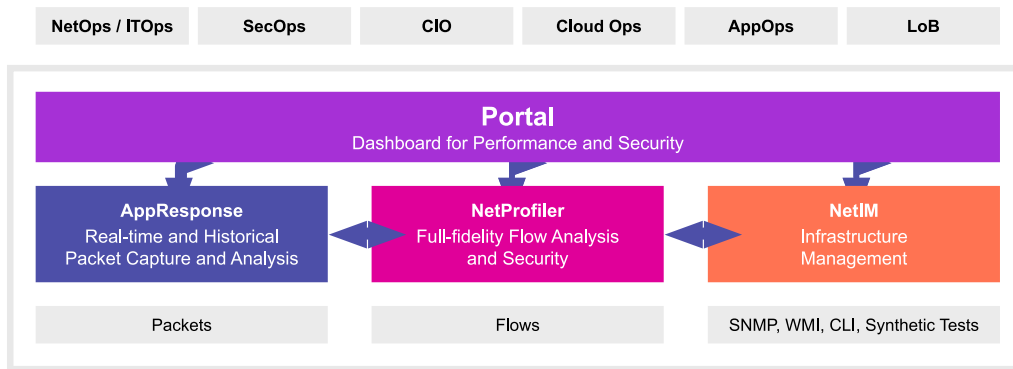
NetOps / ITOps
SecOps
CIO
Cloud Ops
AppOps
LoB

Portal
Dashboard for Performance and Security

AppResponse
Real-time and Historical Packet Capture and Analysis

NetProfiler
Full-fidelity Flow Analysis and Security

NetIM
Infrastructure Management

Packets
Flows
SNMP, WMI, CLI, Synthetic Tests